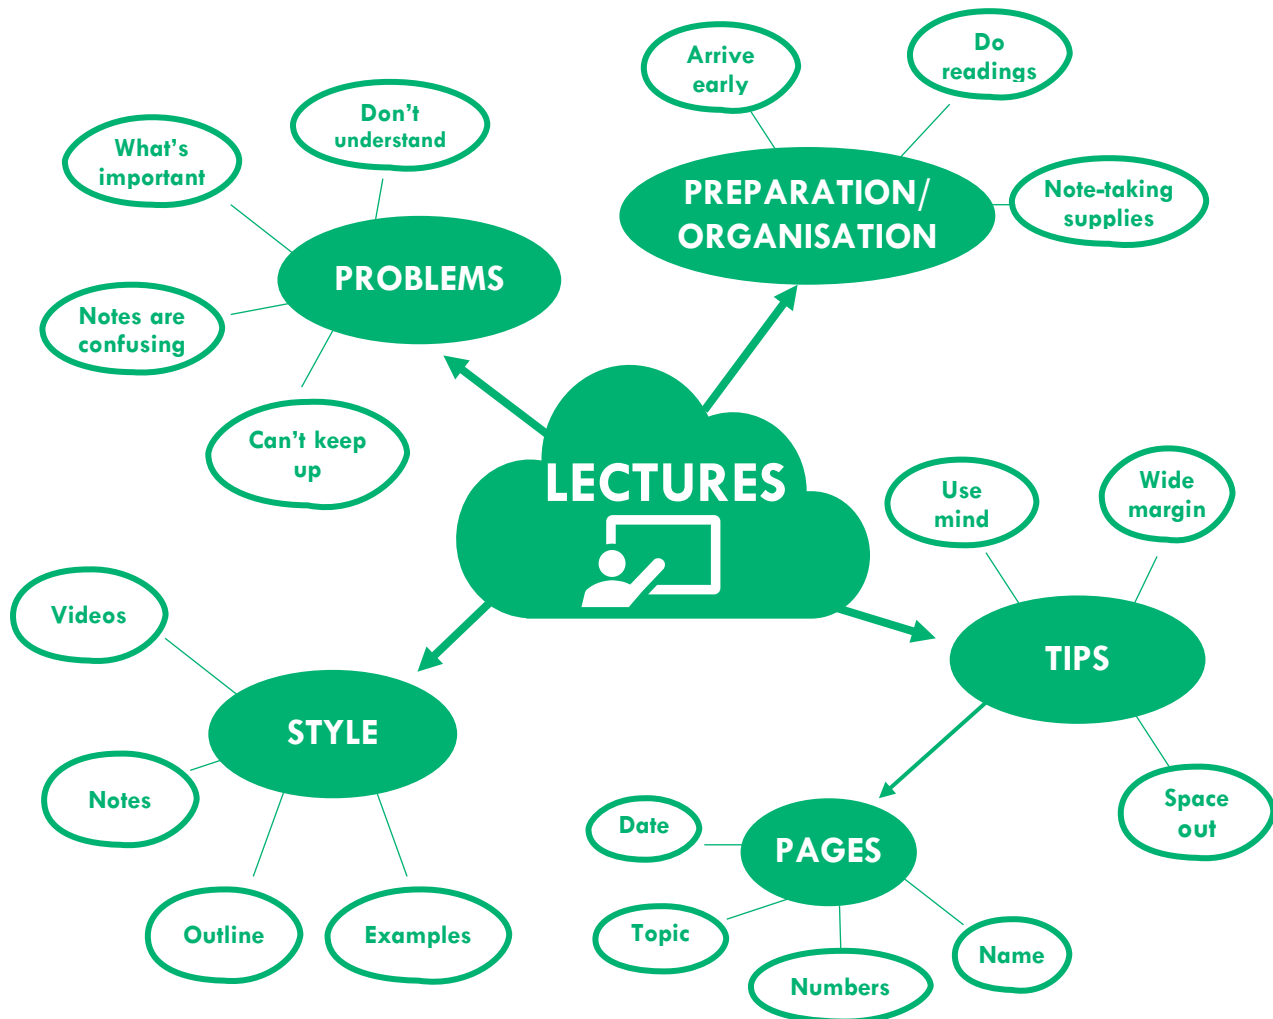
LECTURES

PROBLEMS

What's important

Don't understand

Notes are confusing

Can't keep up

PREPARATION/ ORGANISATION

Arrive early

Do readings

Note-taking supplies

STYLE

Videos

Notes

Outline

Examples

TIPS

Use mind

Wide margin

Space out

PAGES

Date

Topic

Numbers

Name